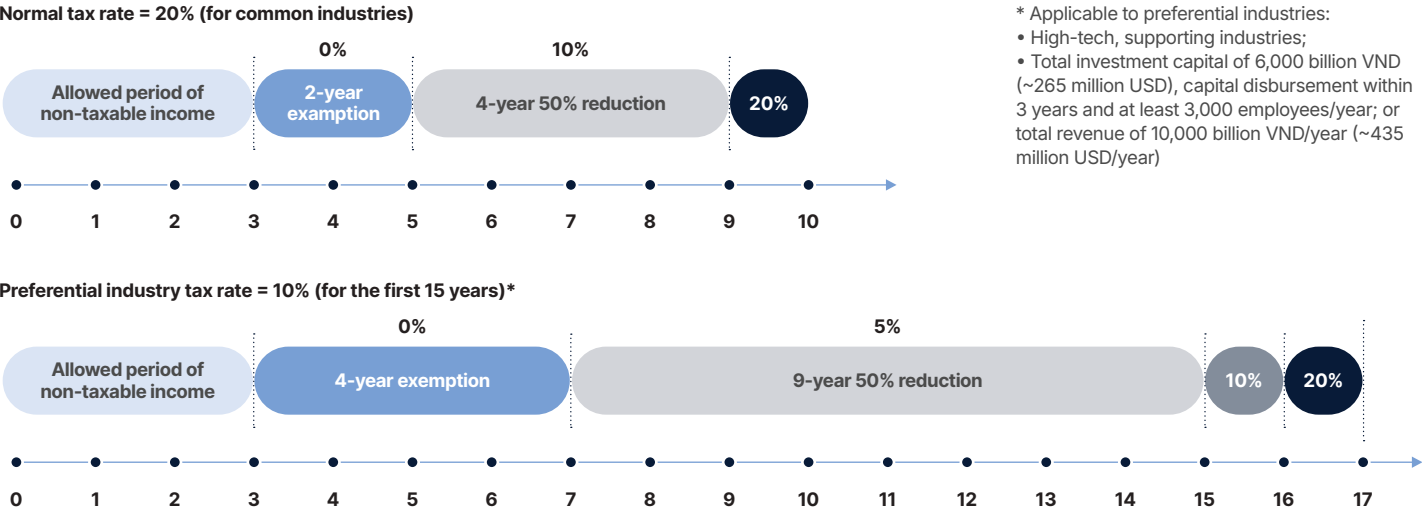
Normal tax rate = 20% (for common industries)

0%

10%

Allowed period of non-taxable income

2-year examption

4-year 50% reduction

20%

0 1 2 3 4 5 6 7 8 9 10

* Applicable to preferential industries:
• High-tech, supporting industries;
• Total investment capital of 6,000 billion VND (~265 million USD), capital disbursement within 3 years and at least 3,000 employees/year; or total revenue of 10,000 billion VND/year (~435 million USD/year)

Preferential industry tax rate = 10% (for the first 15 years)*

0%

5%

Allowed period of non-taxable income

4-year exemption

9-year 50% reduction

10%

20%

0 1 2 3 4 5 6 7 8 9 10 11 12 13 14 15 16 17